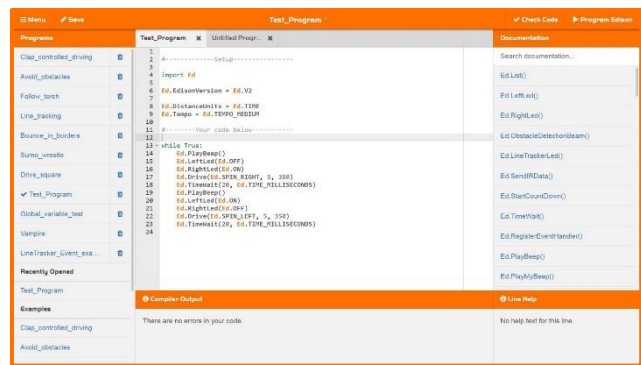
☰ Menu  Save  Test_Program *  ✔ Check Code  ▶ Program Edison

Programs
Clap_controlled_driving
Avoid_obstacles
Follow_torch
Line_tracking
Bounce_in_borders
Sumo_wrestle
Drive_square
✔ Test_Program
Global_variable_test
Vampire
LineTracker_Event_exa...
Recently Opened
Test_Program
Examples
Clap_controlled_driving
Avoid_obstacles

Test_Program ✖  Untitled Progr... ✖

1
2 #-------------Setup----------------
3
4 import Ed
5
6 Ed.EdisonVersion = Ed.V2
7
8 Ed.DistanceUnits = Ed.TIME
9 Ed.Tempo = Ed.TEMPO_MEDIUM
10
11 #--------Your code below---------
12
13 while True:
14     Ed.PlayBeep()
15     Ed.LeftLed(Ed.OFF)
16     Ed.RightLed(Ed.ON)
17     Ed.Drive(Ed.SPIN_RIGHT, 5, 350)
18     Ed.TimeWait(20, Ed.TIME_MILLISECONDS)
19     Ed.PlayBeep()
20     Ed.LeftLed(Ed.ON)
21     Ed.RightLed(Ed.OFF)
22     Ed.Drive(Ed.SPIN_LEFT, 5, 350)
23     Ed.TimeWait(20, Ed.TIME_MILLISECONDS)
24

Documentation
Search documentation...
Ed.List()
Ed.LeftLed()
Ed.RightLed()
Ed.ObstacleDetectionBeam()
Ed.LineTrackerLed()
Ed.SendIRData()
Ed.StartCountDown()
Ed.TimeWait()
Ed.RegisterEventHandler()
Ed.PlayBeep()
Ed.PlayMyBeep()

Compiler Output
There are no errors in your code.

Line Help
No help text for this line.